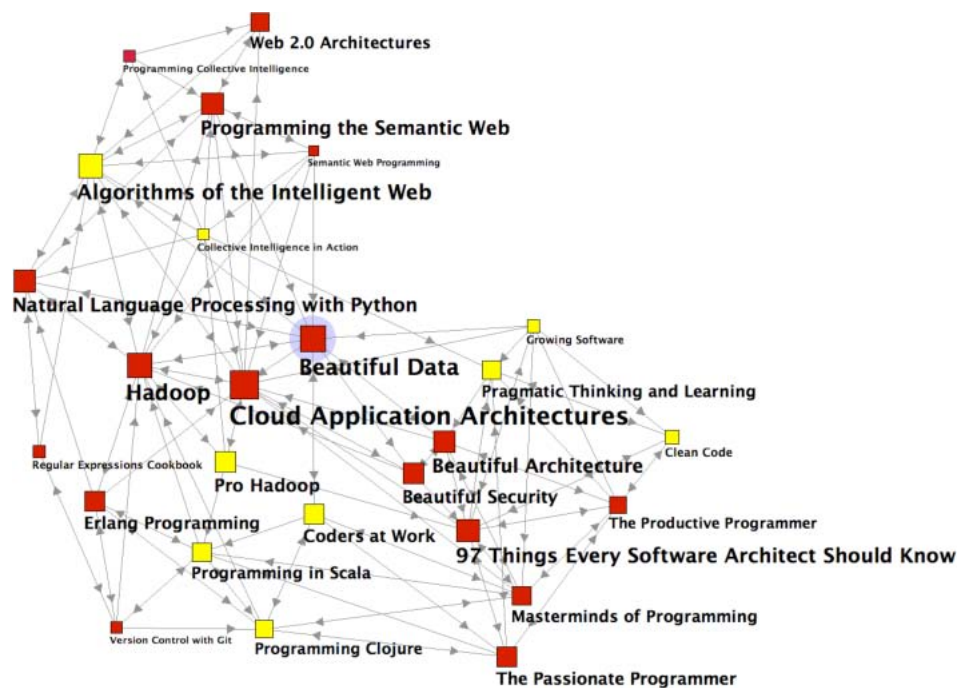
Web 2.0 Architectures
Programming Collective Intelligence
Programming the Semantic Web
Semantic Web Programming
Algorithms of the Intelligent Web
Collective Intelligence in Action
Natural Language Processing with Python
Growing Software
Beautiful Data
Pragmatic Thinking and Learning
Hadoop
Cloud Application Architectures
Clean Code
Regular Expressions Cookbook
Beautiful Architecture
Pro Hadoop
Beautiful Security
Erlang Programming
The Productive Programmer
Coders at Work
97 Things Every Software Architect Should Know
Programming in Scala
Masterminds of Programming
Version Control with Git
Programming Clojure
The Passionate Programmer